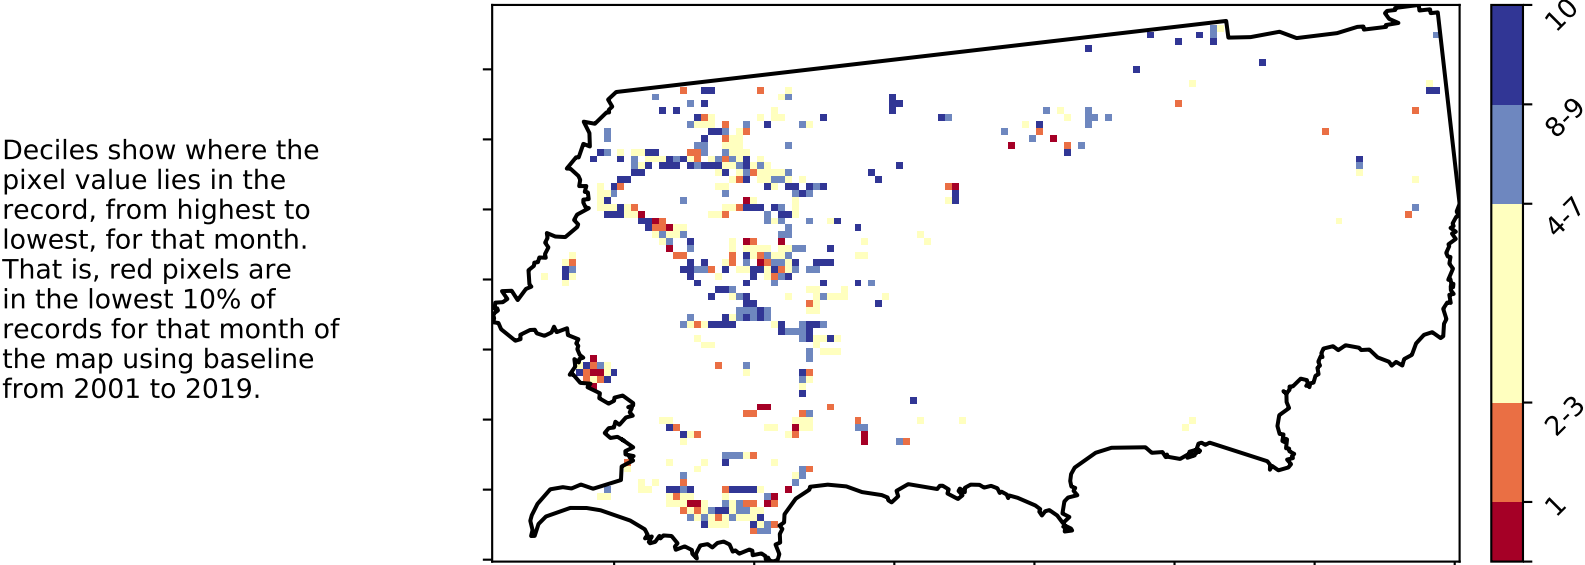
Deciles show where the pixel value lies in the record, from highest to lowest, for that month. That is, red pixels are in the lowest 10% of records for that month of the map using baseline from 2001 to 2019.

10
8-9
4-7
2-3
1